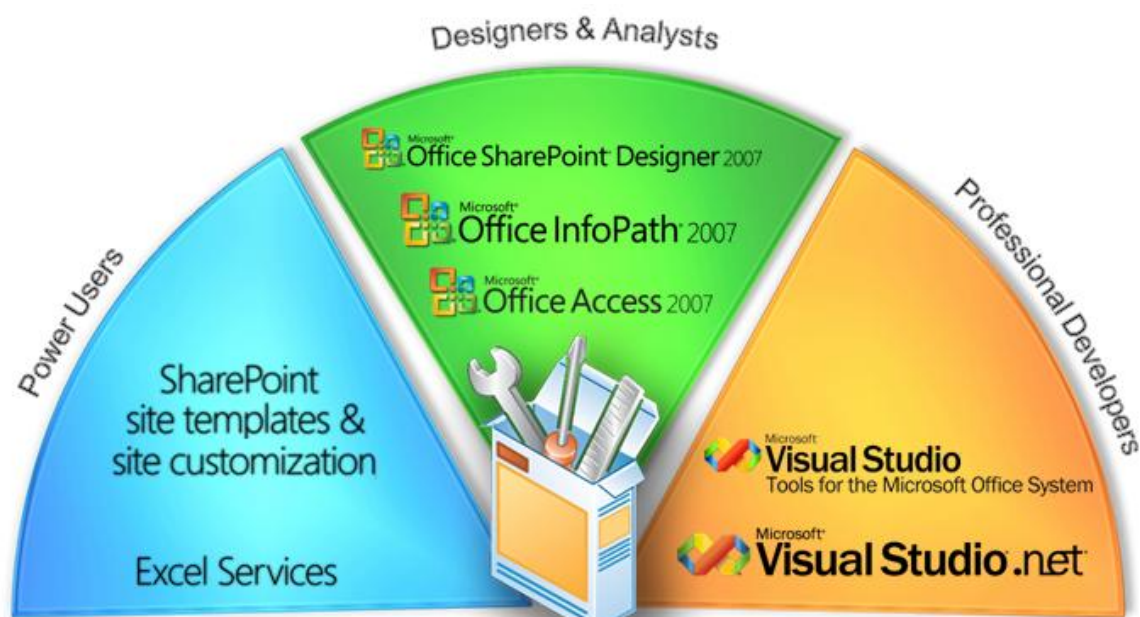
Designers & Analysts

Microsoft Office SharePoint Designer 2007

Microsoft Office InfoPath 2007

Microsoft Office Access 2007

Power Users

SharePoint site templates & site customization

Excel Services

Professional Developers

Microsoft Visual Studio Tools for the Microsoft Office System

Microsoft Visual Studio .net